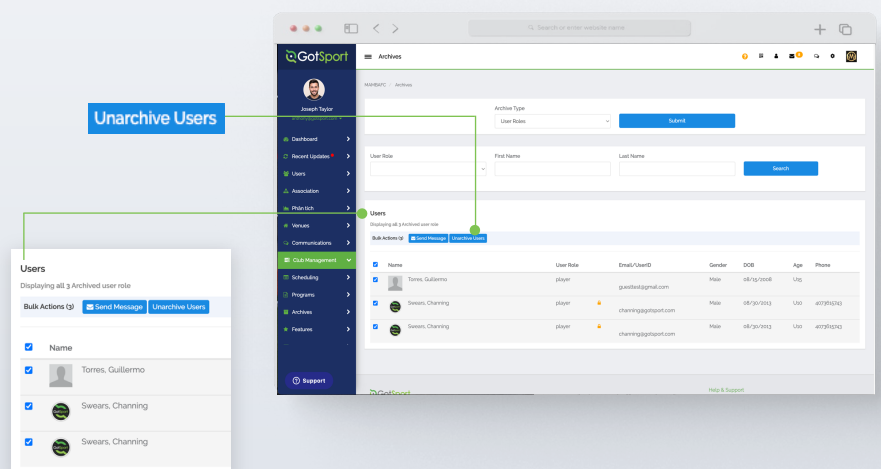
Unarchive Users

Users

Displaying all 3 Archived user role

Bulk Actions (3) Send Message Unarchive Users

Name

Torres, Guillermo

Swears, Channing

Swears, Channing

Search or enter website name

GotSport

Joseph Taylor

Dashboard

Recent Updates

Users

Association

Phân tích

Venues

Communications

Club Management

Scheduling

Programs

Archives

Features

Support

Archives

MAHBATC / Archives

Archive Type

User Roles

Submit

User Role

First Name

Last Name

Search

Users

Displaying all 3 Archived user role

Bulk Actions (3) Send Message Unarchive Users

| | Name | User Role | Email/UserID | Gender | DOB | Age | Phone |
|---|---|---|---|---|---|---|---|
| | Torres, Guillermo | player | guesttest@gmail.com | Male | 08/15/2008 | U15 | |
| | Swears, Channing | player | channing@gotsport.com | Male | 08/30/2013 | U10 | 4073615743 |
| | Swears, Channing | player | channing@gotsport.com | Male | 08/30/2013 | U10 | 4073615743 |

GotSport

Help & Support